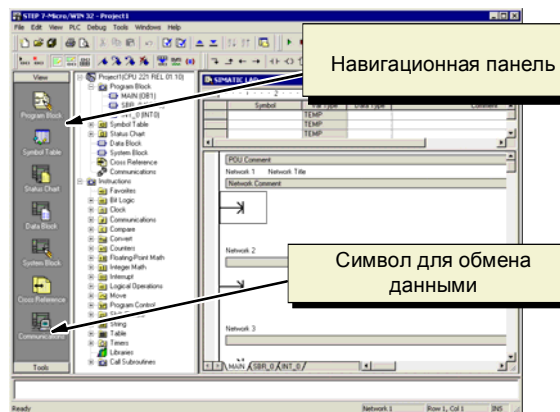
STEP 7-Micro/WIN 32 - Project1

File Edit View PLC Debug Tools Windows Help

Навигационная панель

View

Program Block

Symbol Table

Status Chart

Data Block

System Block

Cross Reference

Communications

Tools

Project1(CPU 221 REL 01.10)
Program Block
MAIN (OB1)
SBR_0
INT_0 (INT0)
Symbol Table
Status Chart
Data Block
System Block
Cross Reference
Communications
Instructions
Favorites
Bit Logic
Clock
Communications
Compare
Convert
Counters
Floating-Point Math
Integer Math
Interrupt
Logical Operations
Move
Program Control
String
Table
Timers
Libraries
Call Subroutines

SIMATIC LAD

| Symbol | Var Type | Data Type | Comment |
|---|---|---|---|
| | TEMP | | |
| | TEMP | | |
| | TEMP | | |

POU Comment

Network 1 Network Title

Network Comment

Network 2

Символ для обмена данными

Network 3

MAIN SBR_0 INT_0

Ready

Network 1

Row 1, Col 1

INS